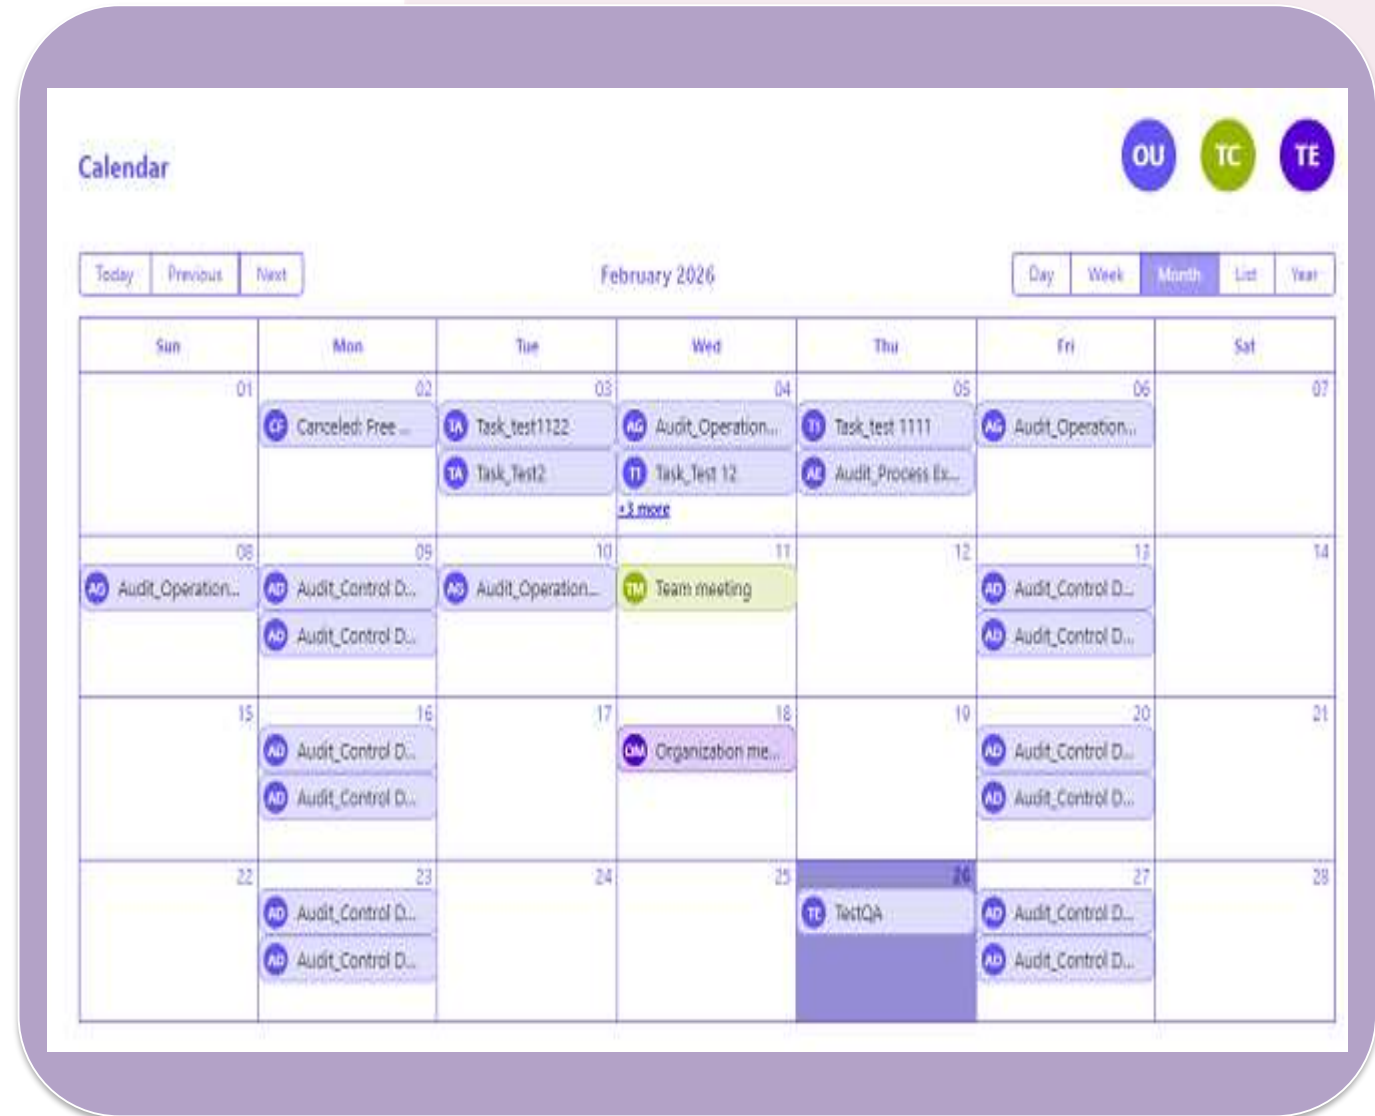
Calendar

OU TC TE

Today Previous Next

February 2026

Day Week Month List Year

| Sun | Mon | Tue | Wed | Thu | Fri | Sat |
|---|---|---|---|---|---|---|
| 01 | 02 CF Canceled: Free ... | 03 TA Task_test1122 TA Task_Test2 | 04 AG Audit_Operation... TI Task_Test 12 +3 more | 05 TI Task_test 1111 AE Audit_Process Ex... | 06 AG Audit_Operation... | 07 |
| 08 AO Audit_Operation... | 09 AD Audit_Control D... AD Audit_Control D... | 10 AO Audit_Operation... | 11 TM Team meeting | 12 | 13 AD Audit_Control D... AD Audit_Control D... | 14 |
| 15 | 16 AD Audit_Control D... AD Audit_Control D... | 17 | 18 OM Organization me... | 19 | 20 AD Audit_Control D... AD Audit_Control D... | 21 |
| 22 | 23 AD Audit_Control D... AD Audit_Control D... | 24 | 25 | 26 TE TestQA | 27 AD Audit_Control D... AD Audit_Control D... | 28 |